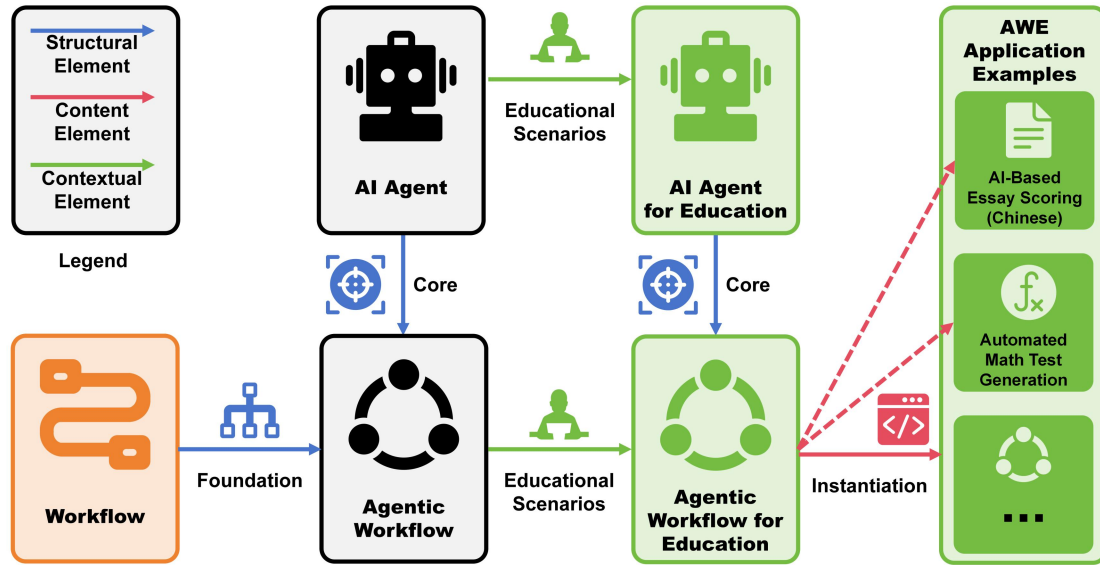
Structural Element
Content Element
Contextual Element

Legend

AI Agent

Educational Scenarios

AI Agent for Education

AWE Application Examples

AI-Based Essay Scoring (Chinese)

Core

Core

Automated Math Test Generation

Workflow

Foundation

Agentic Workflow

Educational Scenarios

Agentic Workflow for Education

Instantiation

...